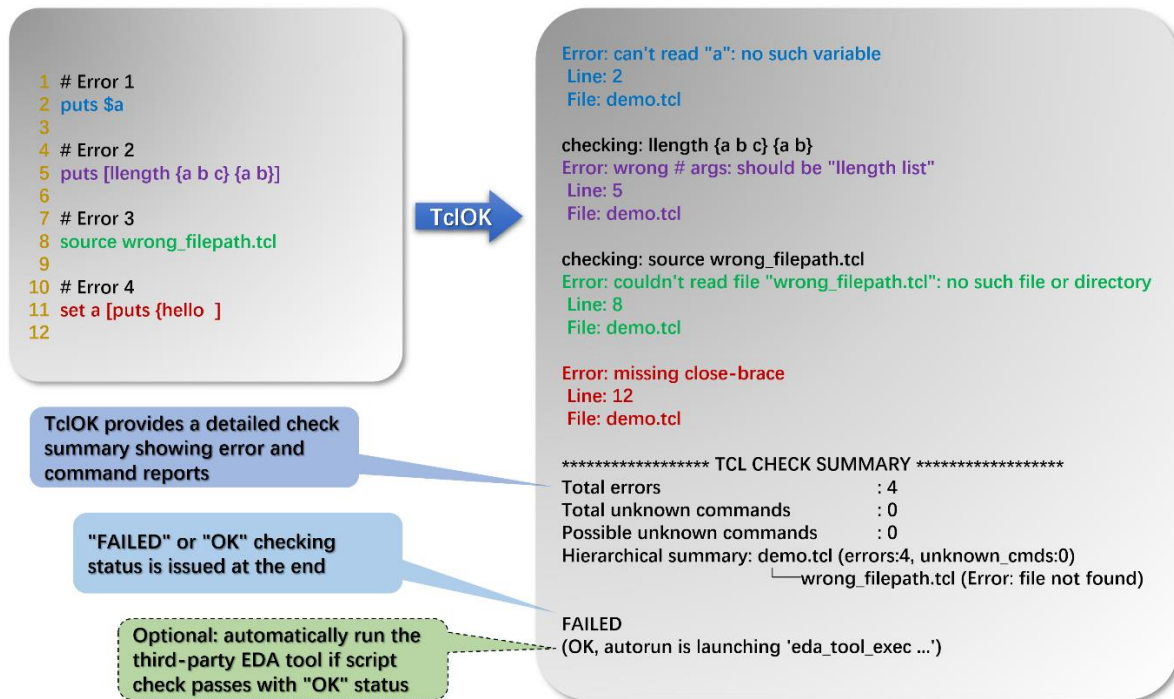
1 # Error 1
2 puts $a
3
4 # Error 2
5 puts [llength {a b c} {a b}]
6
7 # Error 3
8 source wrong_filepath.tcl
9
10 # Error 4
11 set a [puts {hello ]
12

TclOK

Error: can't read "a": no such variable
Line: 2
File: demo.tcl

checking: llength {a b c} {a b}
Error: wrong # args: should be "llength list"
Line: 5
File: demo.tcl

checking: source wrong_filepath.tcl
Error: couldn't read file "wrong_filepath.tcl": no such file or directory
Line: 8
File: demo.tcl

Error: missing close-brace
Line: 12
File: demo.tcl

****************** TCL CHECK SUMMARY ******************
Total errors : 4
Total unknown commands : 0
Possible unknown commands : 0
Hierarchical summary: demo.tcl (errors:4, unknown_cmds:0)
wrong_filepath.tcl (Error: file not found)

FAILED
(OK, autorun is launching 'eda_tool_exec ...')

TclOK provides a detailed check summary showing error and command reports

"FAILED" or "OK" checking status is issued at the end

Optional: automatically run the third-party EDA tool if script check passes with "OK" status